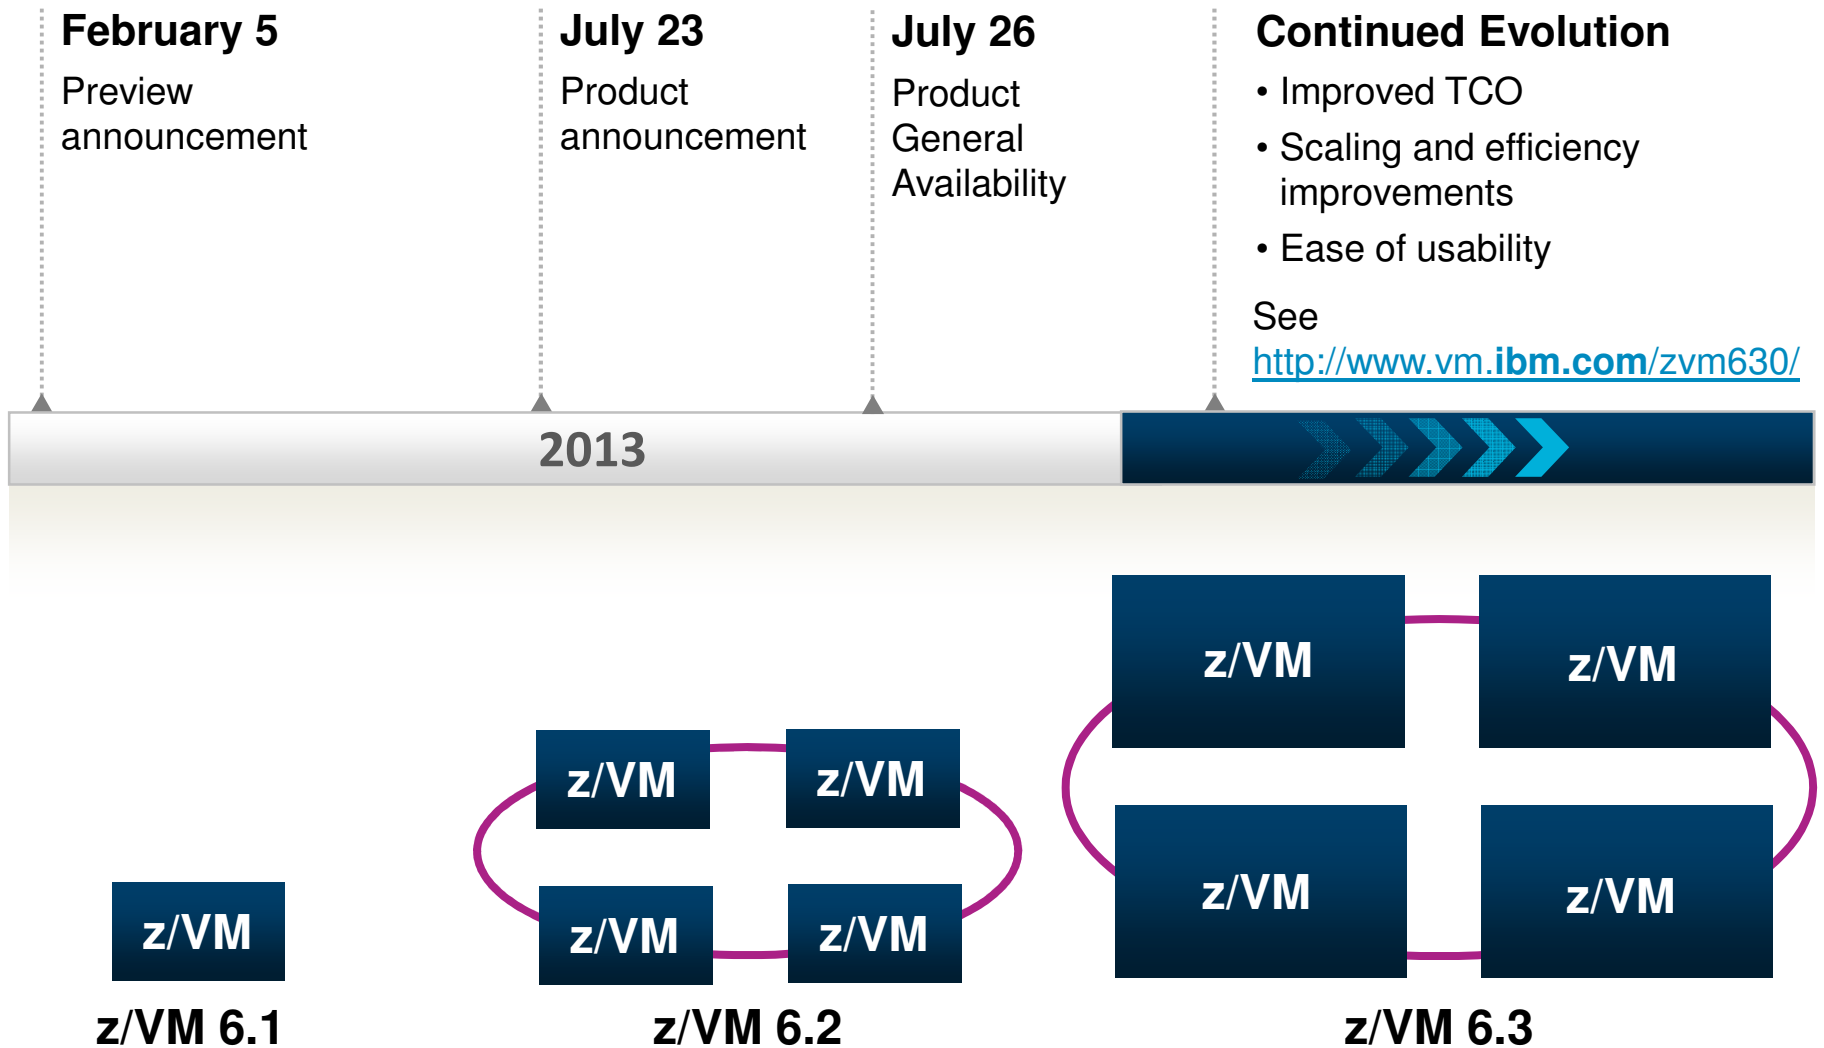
February 5
Preview announcement

July 23
Product announcement

July 26
Product General Availability

Continued Evolution
• Improved TCO
• Scaling and efficiency improvements
• Ease of usability

See http://www.vm.ibm.com/zvm630/

2013

z/VM
z/VM 6.1

z/VM
z/VM
z/VM
z/VM
z/VM 6.2

z/VM
z/VM
z/VM
z/VM
z/VM 6.3